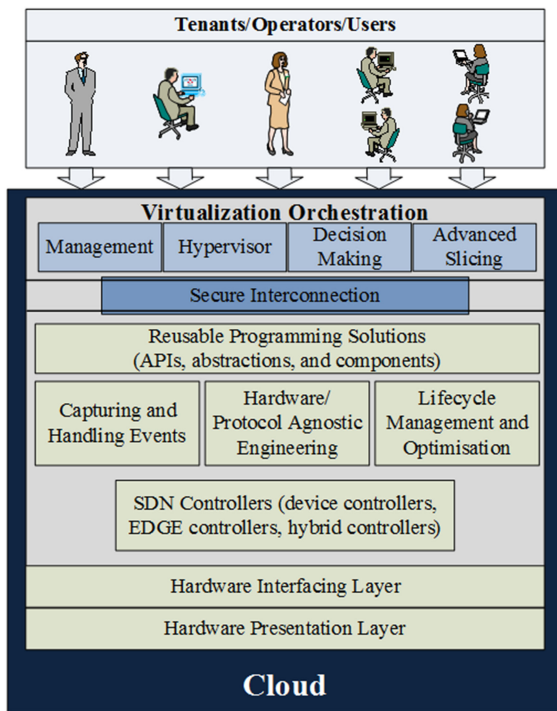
Tenants/Operators/Users

Virtualization Orchestration

Management

Hypervisor

Decision Making

Advanced Slicing

Secure Interconnection

Reusable Programming Solutions (APIs, abstractions, and components)

Capturing and Handling Events

Hardware/ Protocol Agnostic Engineering

Lifecycle Management and Optimisation

SDN Controllers (device controllers, EDGE controllers, hybrid controllers)

Hardware Interfacing Layer

Hardware Presentation Layer

Cloud